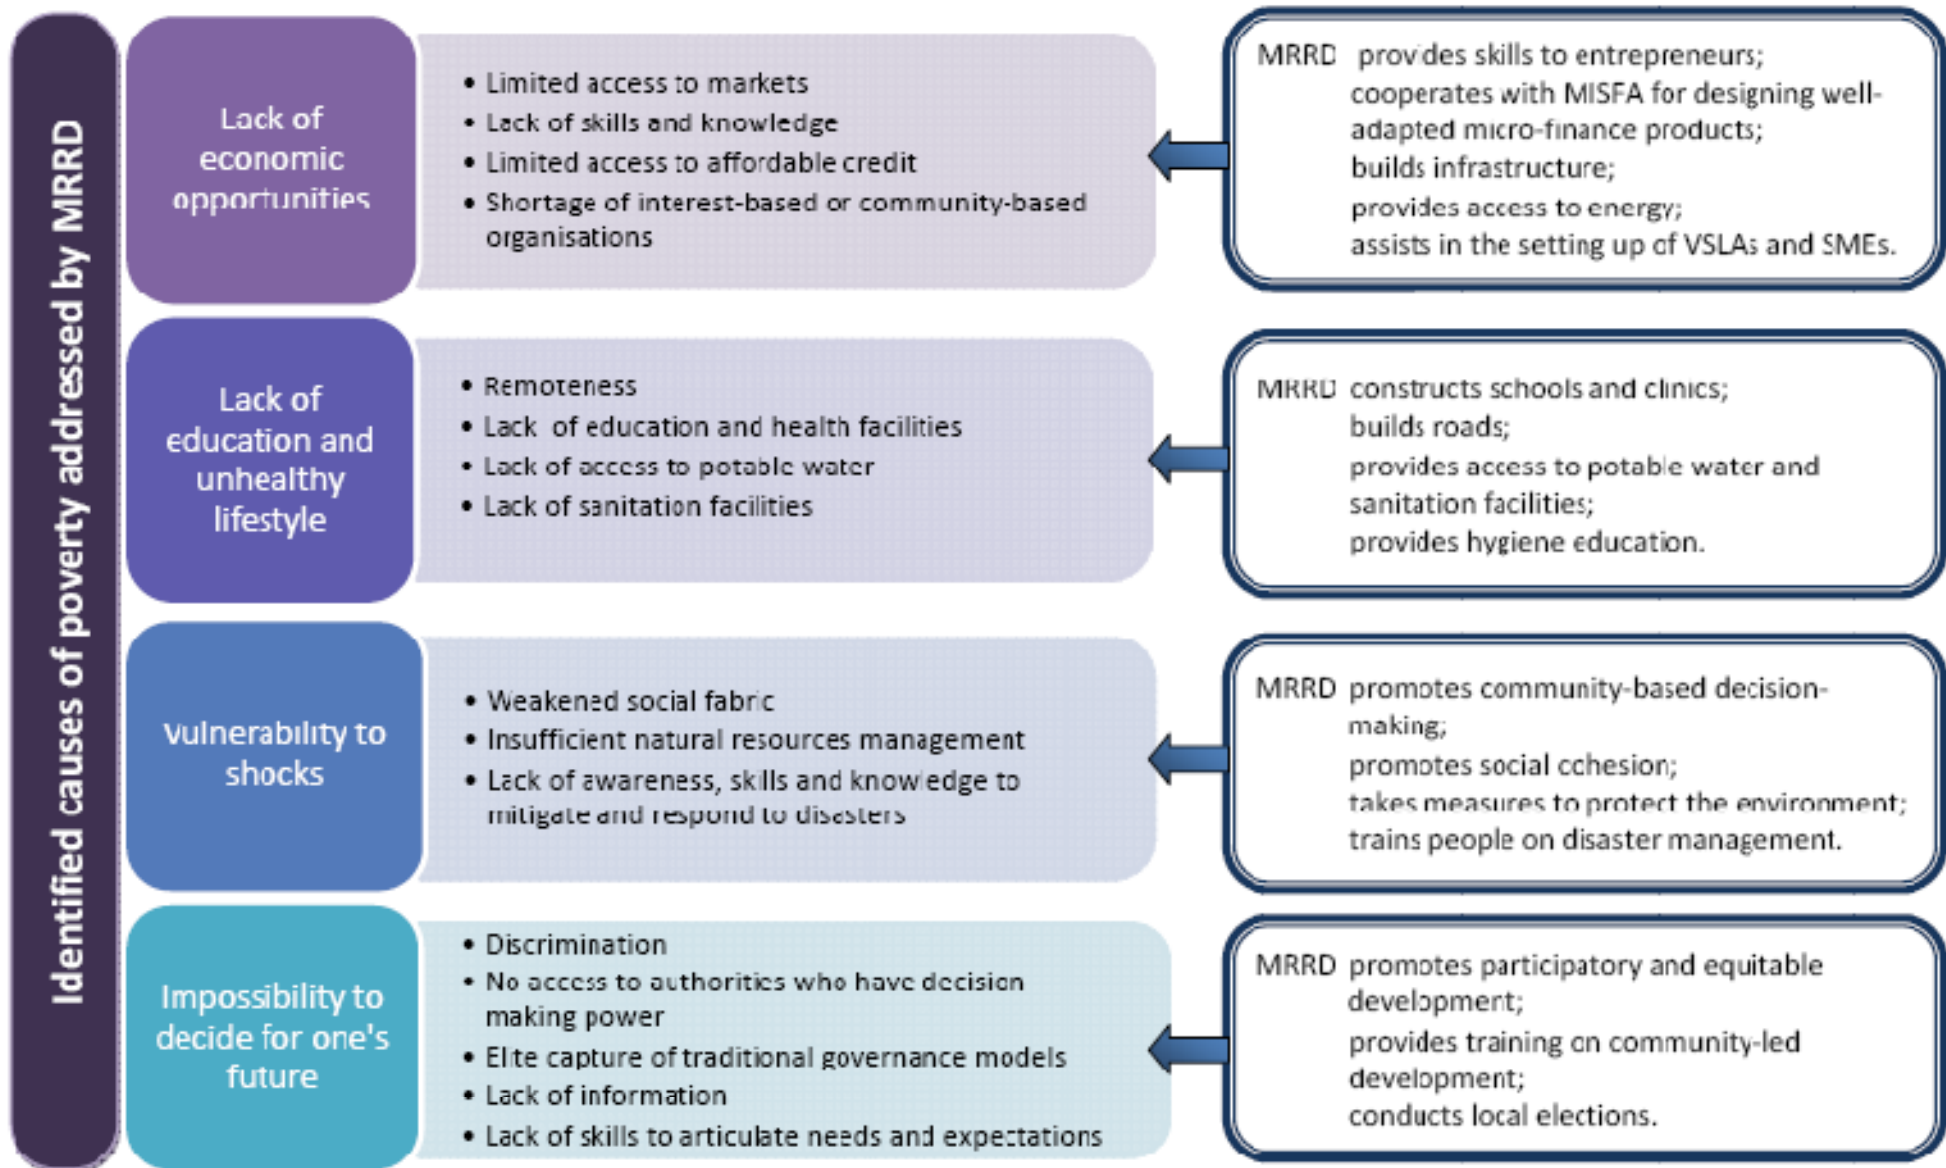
Identified causes of poverty addressed by MRRD

Lack of economic opportunities

- Limited access to markets
- Lack of skills and knowledge
- Limited access to affordable credit
- Shortage of interest-based or community-based organisations

MRRD provides skills to entrepreneurs; cooperates with MISFA for designing well-adapted micro-finance products; builds infrastructure; provides access to energy; assists in the setting up of VSLAs and SMEs.

Lack of education and unhealthy lifestyle

- Remoteness
- Lack of education and health facilities
- Lack of access to potable water
- Lack of sanitation facilities

MRRD constructs schools and clinics; builds roads; provides access to potable water and sanitation facilities; provides hygiene education.

Vulnerability to shocks

- Weakened social fabric
- Insufficient natural resources management
- Lack of awareness, skills and knowledge to mitigate and respond to disasters

MRRD promotes community-based decision-making; promotes social cohesion; takes measures to protect the environment; trains people on disaster management.

Impossibility to decide for one's future

- Discrimination
- No access to authorities who have decision making power
- Elite capture of traditional governance models
- Lack of information
- Lack of skills to articulate needs and expectations

MRRD promotes participatory and equitable development; provides training on community-led development; conducts local elections.